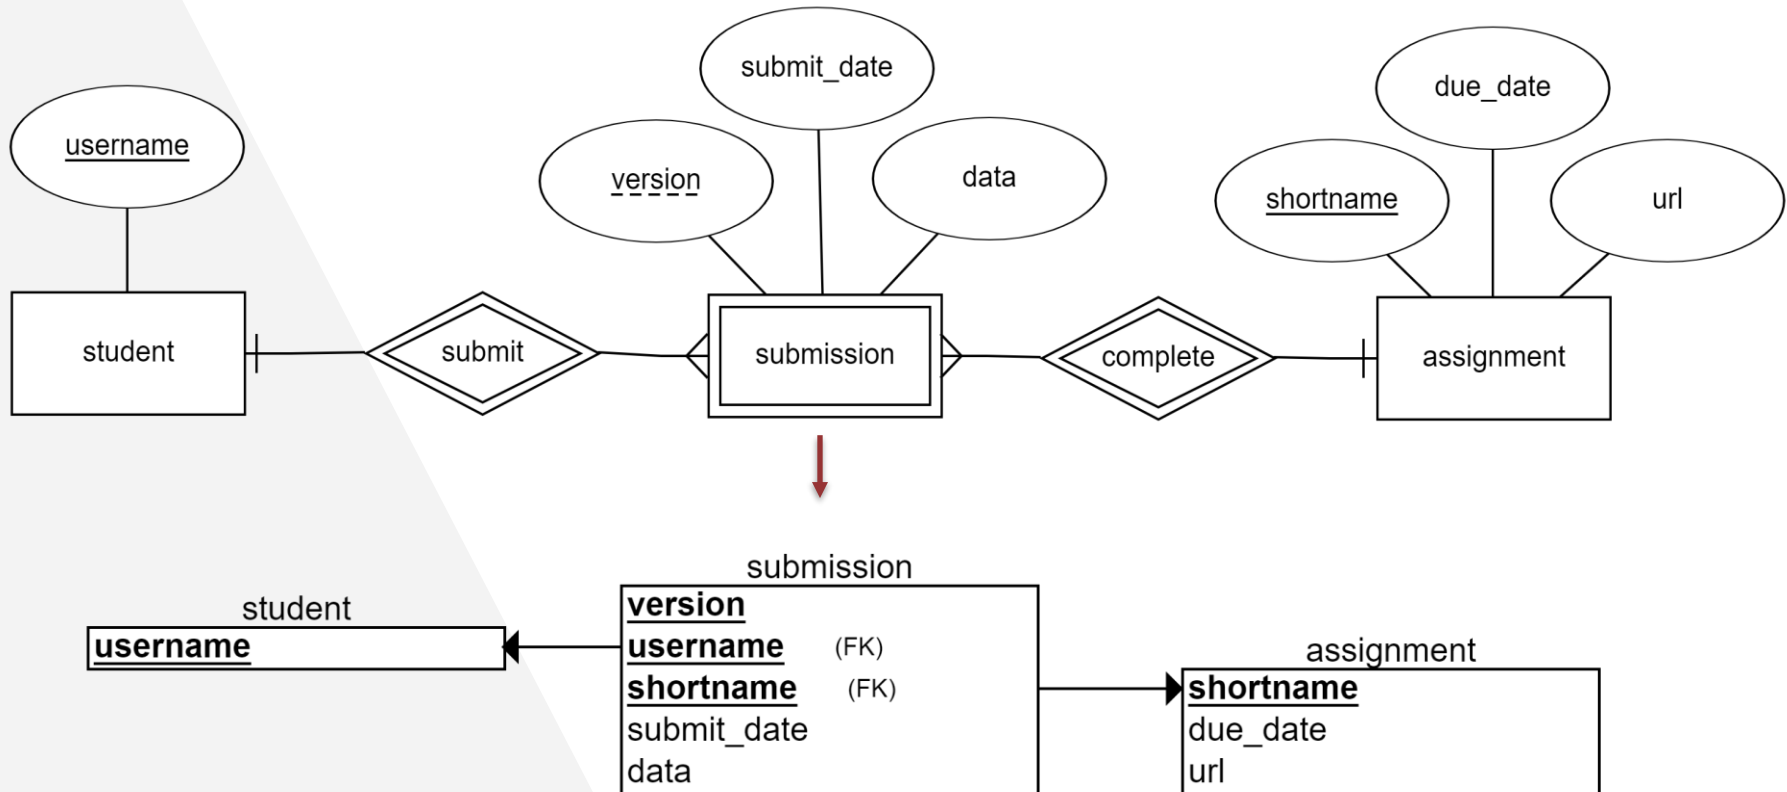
username

student

submit

version

submit_date

data

submission

complete

due_date

shortname

url

assignment

student

username

submission

version
username (FK)
shortname (FK)
submit_date
data

assignment

shortname
due_date
url